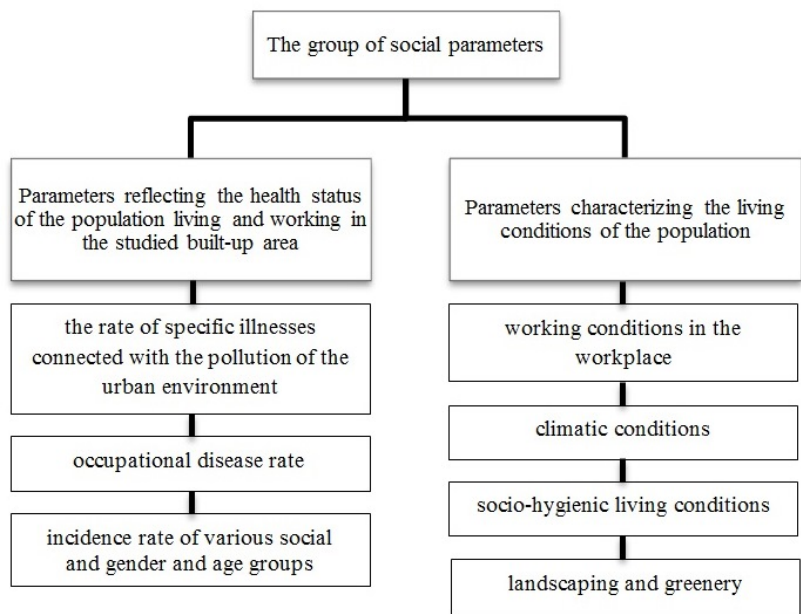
The group of social parameters

Parameters reflecting the health status of the population living and working in the studied built-up area

the rate of specific illnesses connected with the pollution of the urban environment

occupational disease rate

incidence rate of various social and gender and age groups

Parameters characterizing the living conditions of the population

working conditions in the workplace

climatic conditions

socio-hygienic living conditions

landscaping and greenery